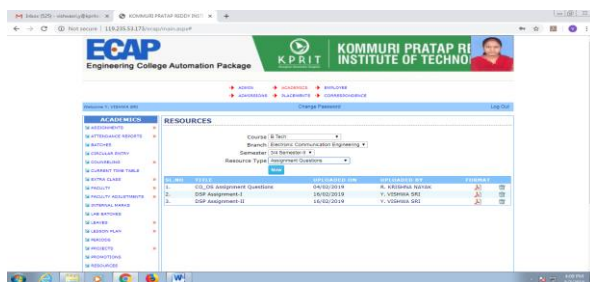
M Inbox (325) - vishwasri@kprit × | KOMMURI PRATAP REDDY INSTI × | +

← → C ⓘ Not secure | 119.235.53.175/ecap/main.aspx#

ECAP
Engineering College Automation Package

KPRIT
KOMMURI PRATAP R
INSTITUTE OF TECHNO

ADMIN | ACADEMICS | EMPLOYEE
ADMISSIONS | PLACEMENTS | CORRESPONDENCE

Welcome Y. VISHWA SRI | Change Password | Log Out

ACADEMICS
ASSIGNMENTS
ATTENDANCE REPORTS
BATCHES
CIRCULAR BOOKS
COUNSELLING
CURRENT TIME TABLE
EXTRA CLASS
FACULTY
FACULTY ADJUSTMENTS
INTERNAL MARKS
LAB BATCHES
LEAVES
LESSON PLAN
PERIODS
PROJECTS
PROMOTIONS
RESOURCES

RESOURCES

Course B.Tech
Branch Electronic Communication Engineering
Semester 3rd Semester-II
Resource Type Assignment Questions
Show

| SL.NO | TITLE | UPLOADED ON | UPLOADED BY | FORMAT |
|---|---|---|---|---|
| 1. | CO_DS Assignment Questions | 04/02/2019 | R. KRISHNA NAYAK | |
| 2. | DSP Assignment-I | 19/02/2019 | Y. VISHWA SRI | |
| 3. | DSP Assignment-II | 16/02/2019 | Y. VISHWA SRI | |